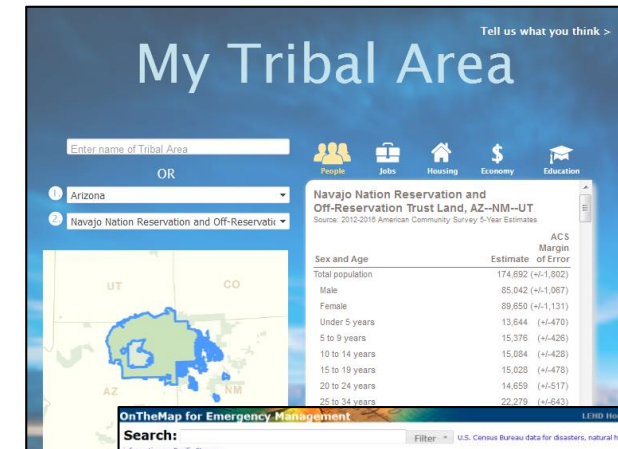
Tell us what you think >

My Tribal Area

Enter name of Tribal Area

OR

1 Arizona

2 Navajo Nation Reservation and Off-Reservatio

UT

CO

AZ

NM

People Jobs Housing Economy Education

Navajo Nation Reservation and Off-Reservation Trust Land, AZ--NM--UT

Source: 2012-2016 American Community Survey 5-Year Estimates

| Sex and Age | Estimate | ACS Margin of Error |
|---|---|---|
| Total population | 174,692 | (+/-1,802) |
| Male | 85,042 | (+/-1,067) |
| Female | 89,650 | (+/-1,131) |
| Under 5 years | 13,644 | (+/-470) |
| 5 to 9 years | 15,376 | (+/-426) |
| 10 to 14 years | 15,084 | (+/-428) |
| 15 to 19 years | 15,028 | (+/-478) |
| 20 to 24 years | 14,659 | (+/-517) |
| 25 to 34 years | 22,279 | (+/-643) |

OnTheMap for Emergency Management

LEHD Ho

Search:

Filter

U.S. Census Bureau data for disasters, natural h